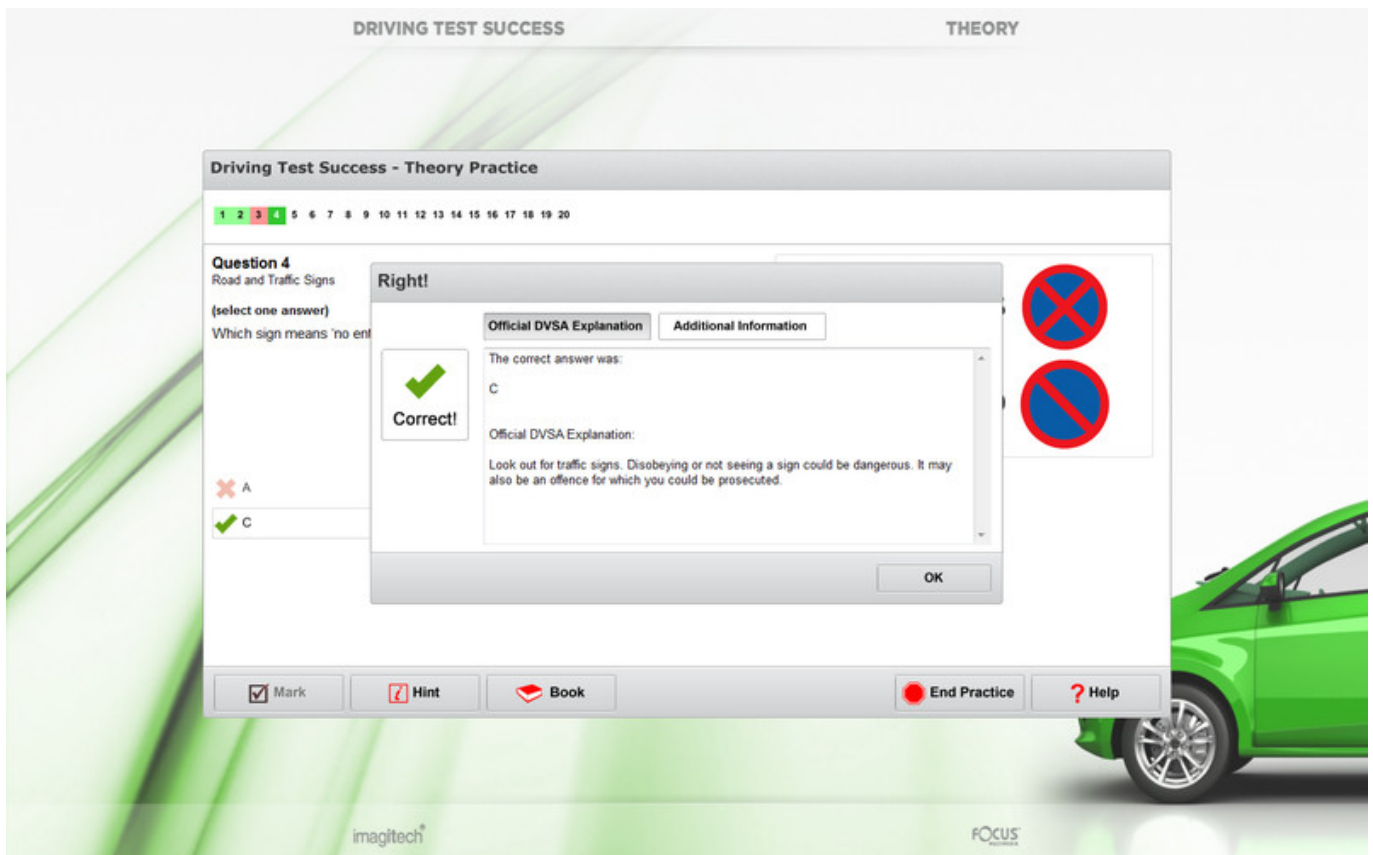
DRIVING TEST SUCCESS

THEORY

Driving Test Success - Theory Practice

1 2 3 4 5 6 7 8 9 10 11 12 13 14 15 16 17 18 19 20

Question 4
Road and Traffic Signs

(select one answer)
Which sign means 'no ent

A

C

Right!

Correct!

Official DVSA Explanation

Additional Information

The correct answer was:

C

Official DVSA Explanation:

Look out for traffic signs. Disobeying or not seeing a sign could be dangerous. It may also be an offence for which you could be prosecuted.

OK

Mark

Hint

Book

End Practice

Help

imagitech

FOCUS